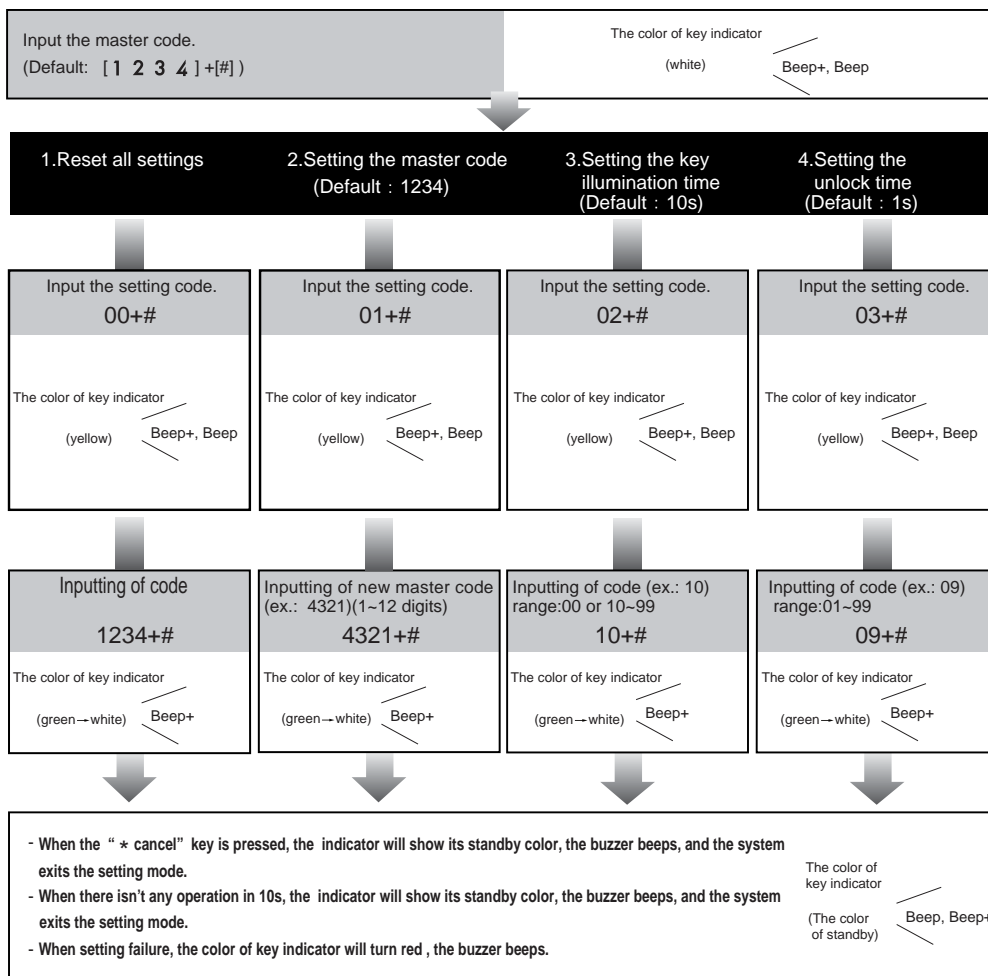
Input the master code.
(Default: [1 2 3 4] +[#])

The color of key indicator
(white)
Beep+, Beep

1.Reset all settings

2.Setting the master code (Default：1234)

3.Setting the key illumination time (Default：10s)

4.Setting the unlock time (Default：1s)

Input the setting code.
00+#

The color of key indicator
(yellow)
Beep+, Beep

Inputting of code
1234+#

The color of key indicator
(green→white)
Beep+

Input the setting code.
01+#

The color of key indicator
(yellow)
Beep+, Beep

Inputting of new master code (ex.: 4321)(1~12 digits)
4321+#

The color of key indicator
(green→white)
Beep+

Input the setting code.
02+#

The color of key indicator
(yellow)
Beep+, Beep

Inputting of code (ex.: 10) range:00 or 10~99
10+#

The color of key indicator
(green→white)
Beep+

Input the setting code.
03+#

The color of key indicator
(yellow)
Beep+, Beep

Inputting of code (ex.: 09) range:01~99
09+#

The color of key indicator
(green→white)
Beep+

- When the " * cancel" key is pressed, the indicator will show its standby color, the buzzer beeps, and the system exits the setting mode.
- When there isn't any operation in 10s, the indicator will show its standby color, the buzzer beeps, and the system exits the setting mode.
- When setting failure, the color of key indicator will turn red , the buzzer beeps.

The color of key indicator
(The color of standby)
Beep, Beep+